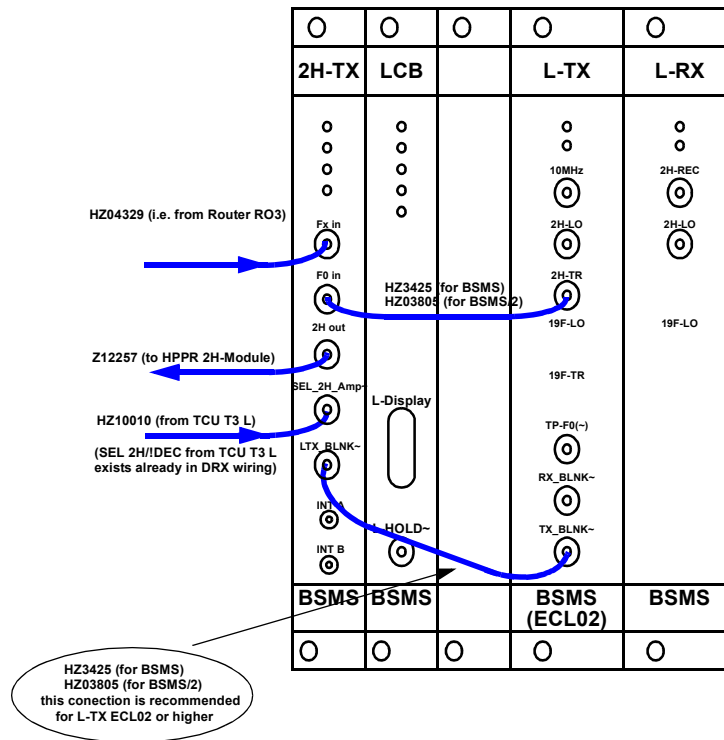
2H-TX

LCB

L-TX

L-RX

HZ04329 (i.e. from Router RO3)

Fx in

F0 in

2H out

SEL_2H_Amp~

LTX_BLNK~

INT A

INT B

10MHz

2H-LO

2H-TR

19F-LO

19F-TR

TP-F0(~)

RX_BLNK~

TX_BLNK~

2H-REC

2H-LO

19F-LO

HZ3425 (for BSMS)
HZ03805 (for BSMS/2)

Z12257 (to HPPR 2H-Module)

HZ10010 (from TCU T3 L)

(SEL 2H/!DEC from TCU T3 L exists already in DRX wiring)

L-Display

HOLD~

BSMS

BSMS

BSMS (ECL02)

BSMS

HZ3425 (for BSMS)
HZ03805 (for BSMS/2)
this conection is recommended for L-TX ECL02 or higher